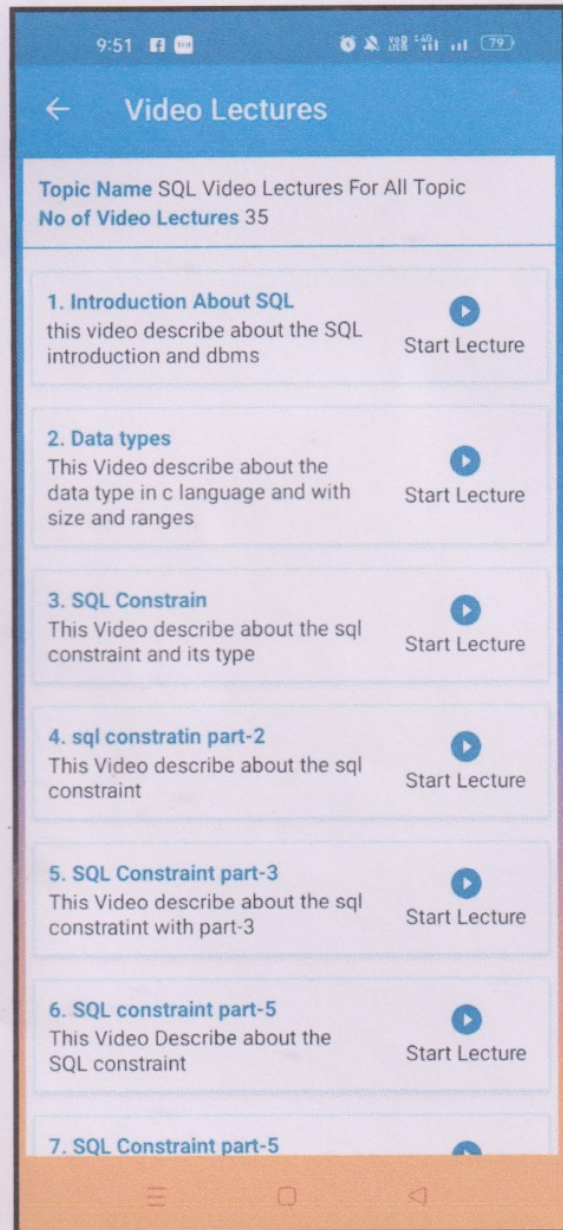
9:51

79

Video Lectures

Topic Name SQL Video Lectures For All Topic
No of Video Lectures 35

1. Introduction About SQL
this video describe about the SQL introduction and dbms
Start Lecture

2. Data types
This Video describe about the data type in c language and with size and ranges
Start Lecture

3. SQL Constrain
This Video describe about the sql constraint and its type
Start Lecture

4. sql constratin part-2
This Video describe about the sql constraint
Start Lecture

5. SQL Constraint part-3
This Video describe about the sql constratint with part-3
Start Lecture

6. SQL constraint part-5
This Video Describe about the SQL constraint
Start Lecture

7. SQL Constraint part-5